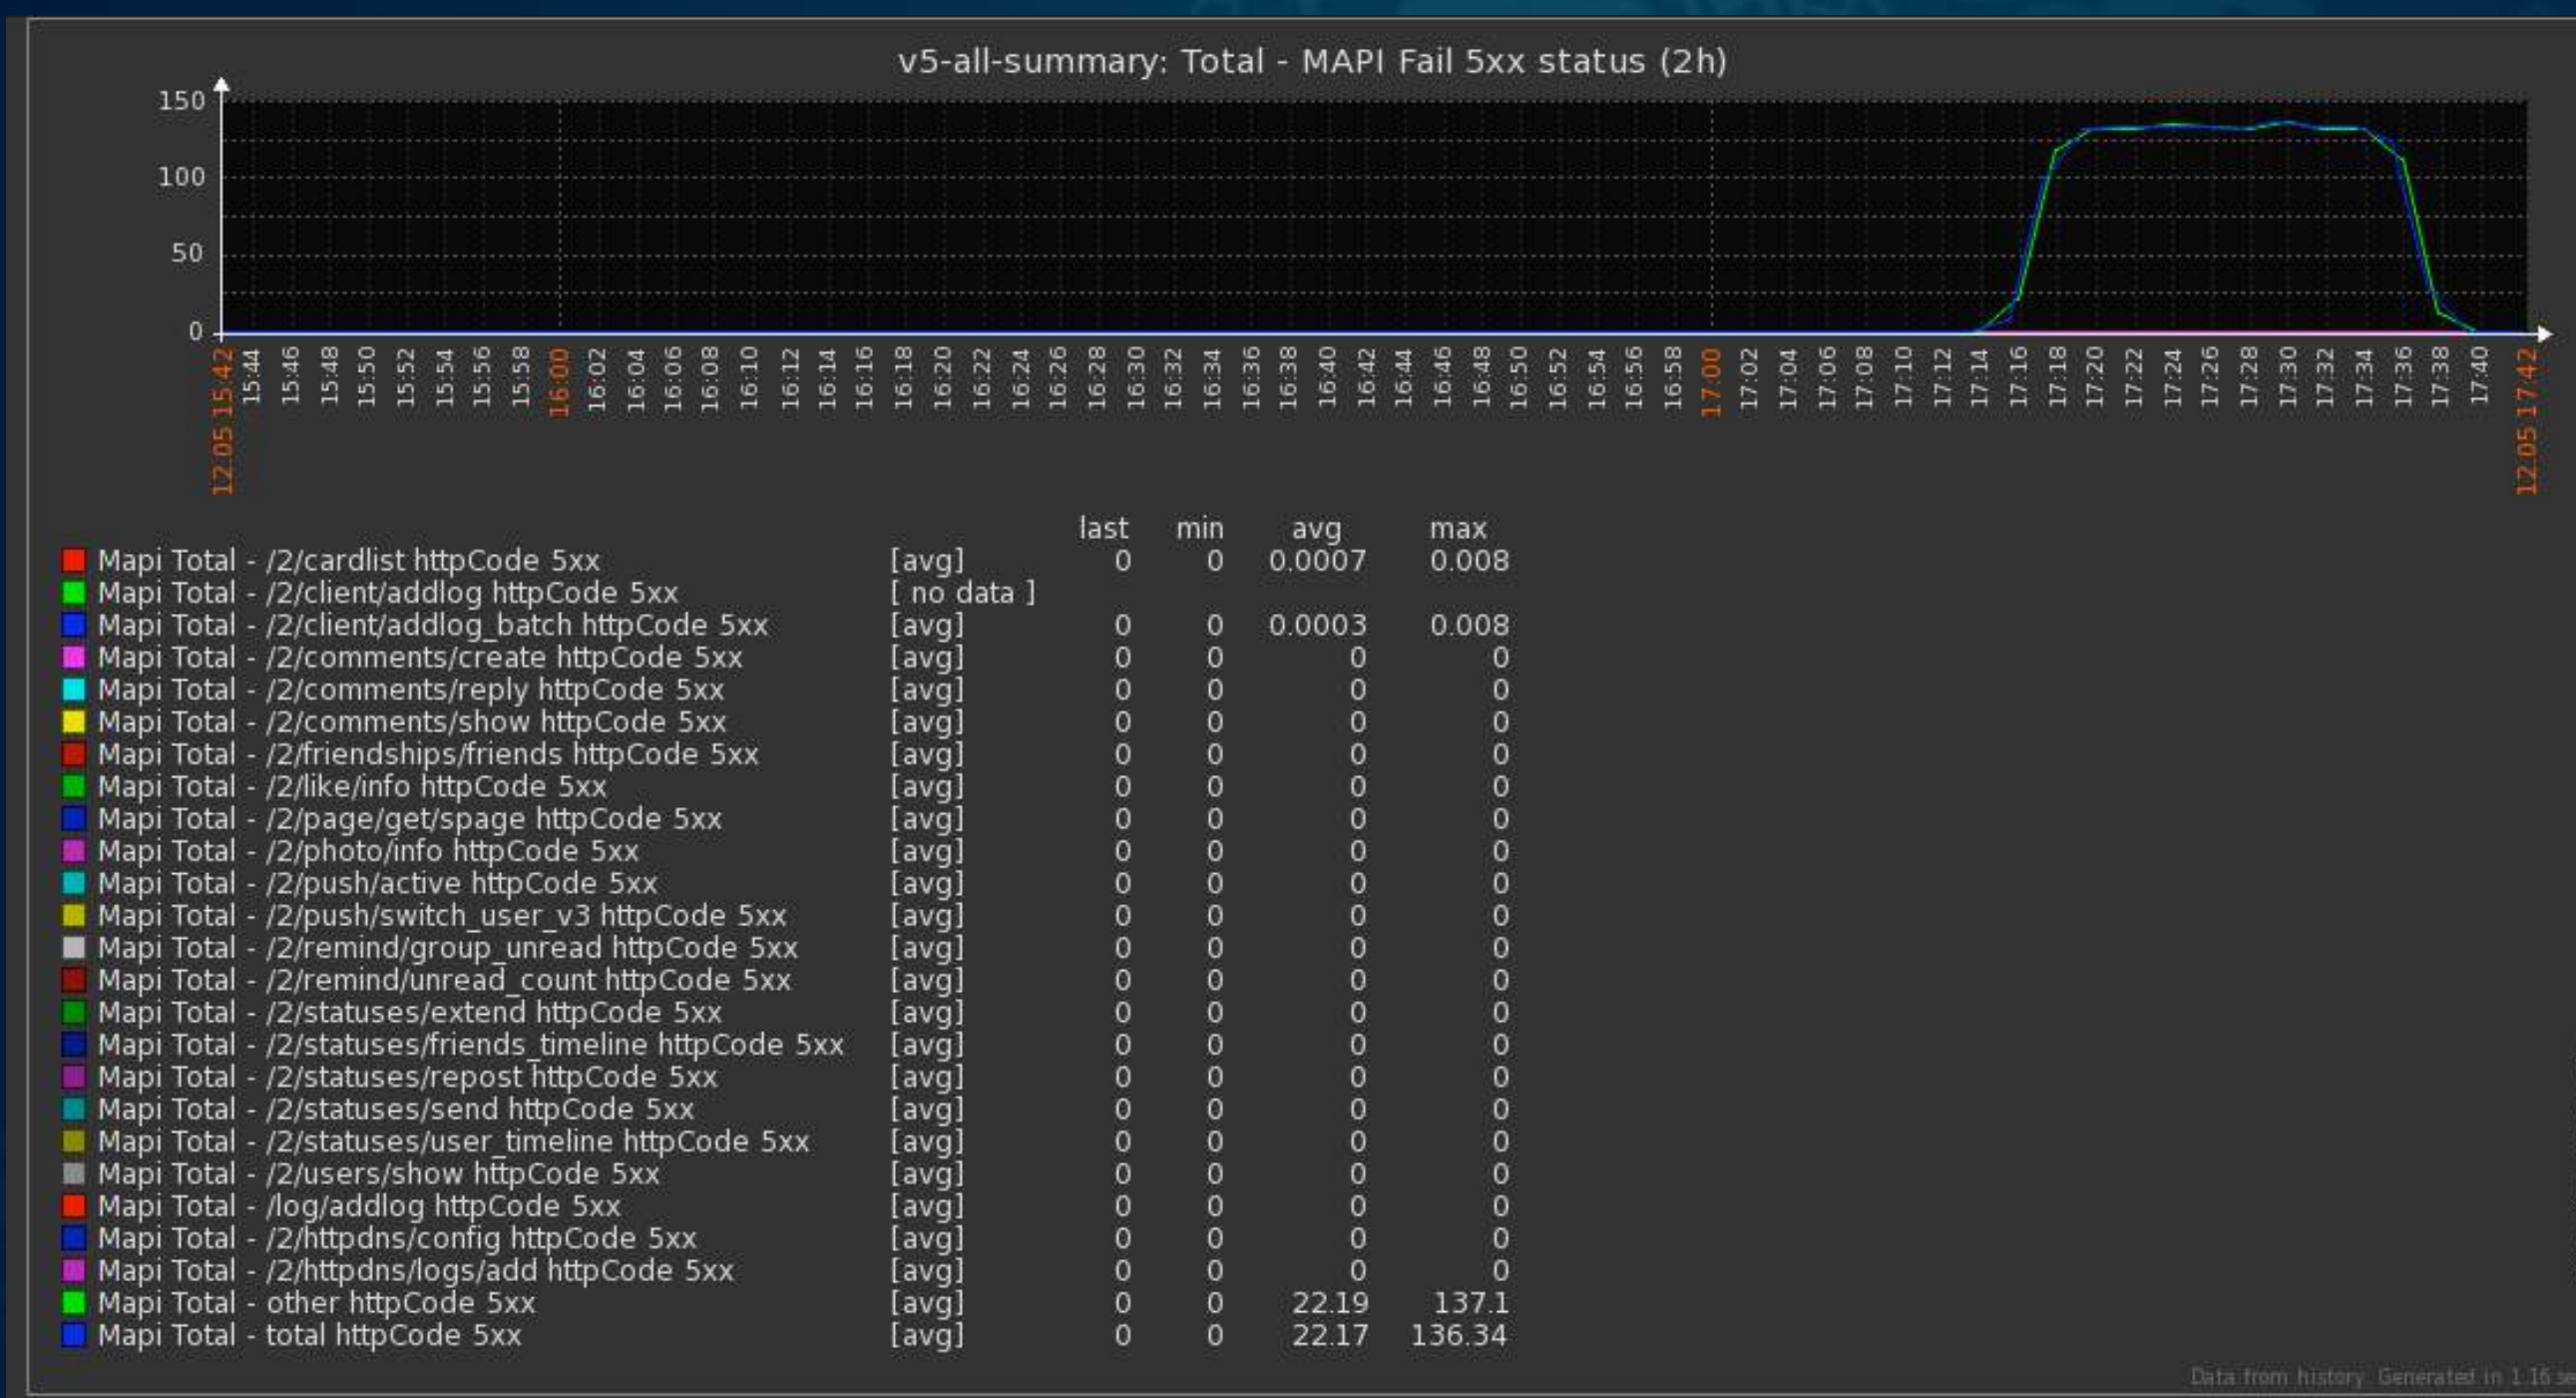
v5-all-summary: Total - MAPI Fail 5xx status (2h)

150
100
50
0

12.05 15:42 15:44 15:46 15:48 15:50 15:52 15:54 15:56 15:58 16:00 16:02 16:04 16:06 16:08 16:10 16:12 16:14 16:16 16:18 16:20 16:22 16:24 16:26 16:28 16:30 16:32 16:34 16:36 16:38 16:40 16:42 16:44 16:46 16:48 16:50 16:52 16:54 16:56 16:58 17:00 17:02 17:04 17:06 17:08 17:10 17:12 17:14 17:16 17:18 17:20 17:22 17:24 17:26 17:28 17:30 17:32 17:34 17:36 17:38 17:40 12.05 17:42

| | | last | min | avg | max |
|---|---|---|---|---|---|
| Mapi Total - /2/cardlist httpCode 5xx | [avg] | 0 | 0 | 0.0007 | 0.008 |
| Mapi Total - /2/client/addlog httpCode 5xx | [ no data ] | | | | |
| Mapi Total - /2/client/addlog_batch httpCode 5xx | [avg] | 0 | 0 | 0.0003 | 0.008 |
| Mapi Total - /2/comments/create httpCode 5xx | [avg] | 0 | 0 | 0 | 0 |
| Mapi Total - /2/comments/reply httpCode 5xx | [avg] | 0 | 0 | 0 | 0 |
| Mapi Total - /2/comments/show httpCode 5xx | [avg] | 0 | 0 | 0 | 0 |
| Mapi Total - /2/friendships/friends httpCode 5xx | [avg] | 0 | 0 | 0 | 0 |
| Mapi Total - /2/like/info httpCode 5xx | [avg] | 0 | 0 | 0 | 0 |
| Mapi Total - /2/page/get/spage httpCode 5xx | [avg] | 0 | 0 | 0 | 0 |
| Mapi Total - /2/photo/info httpCode 5xx | [avg] | 0 | 0 | 0 | 0 |
| Mapi Total - /2/push/active httpCode 5xx | [avg] | 0 | 0 | 0 | 0 |
| Mapi Total - /2/push/switch_user_v3 httpCode 5xx | [avg] | 0 | 0 | 0 | 0 |
| Mapi Total - /2/remind/group_unread httpCode 5xx | [avg] | 0 | 0 | 0 | 0 |
| Mapi Total - /2/remind/unread_count httpCode 5xx | [avg] | 0 | 0 | 0 | 0 |
| Mapi Total - /2/statuses/extend httpCode 5xx | [avg] | 0 | 0 | 0 | 0 |
| Mapi Total - /2/statuses/friends_timeline httpCode 5xx | [avg] | 0 | 0 | 0 | 0 |
| Mapi Total - /2/statuses/repost httpCode 5xx | [avg] | 0 | 0 | 0 | 0 |
| Mapi Total - /2/statuses/send httpCode 5xx | [avg] | 0 | 0 | 0 | 0 |
| Mapi Total - /2/statuses/user_timeline httpCode 5xx | [avg] | 0 | 0 | 0 | 0 |
| Mapi Total - /2/users/show httpCode 5xx | [avg] | 0 | 0 | 0 | 0 |
| Mapi Total - /log/addlog httpCode 5xx | [avg] | 0 | 0 | 0 | 0 |
| Mapi Total - /2/httpdns/config httpCode 5xx | [avg] | 0 | 0 | 0 | 0 |
| Mapi Total - /2/httpdns/logs/add httpCode 5xx | [avg] | 0 | 0 | 0 | 0 |
| Mapi Total - other httpCode 5xx | [avg] | 0 | 0 | 22.19 | 137.1 |
| Mapi Total - total httpCode 5xx | [avg] | 0 | 0 | 22.17 | 136.34 |

Data from history. Generated in 1.16 s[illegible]